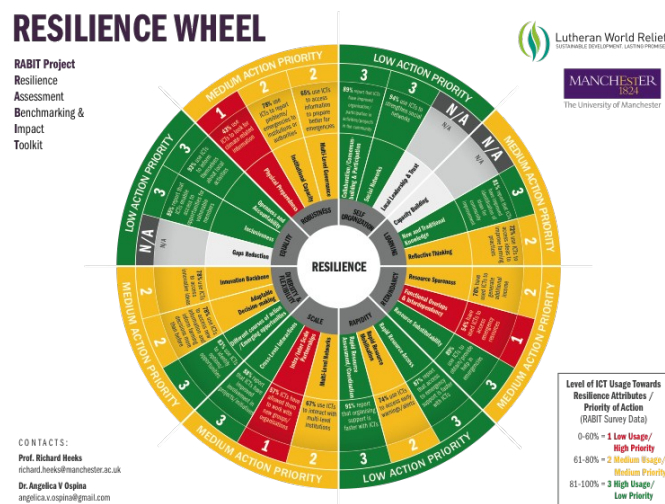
RESILIENCE WHEEL

RABIT Project
Resilience
Assessment
Benchmarking &
Impact
Toolkit

Lutheran World Relief
SUSTAINABLE DEVELOPMENT. LASTING PROMISE.

MANCHESTER 1824
The University of Manchester

MEDIUM ACTION PRIORITY
LOW ACTION PRIORITY
MEDIUM ACTION PRIORITY
LOW ACTION PRIORITY
MEDIUM ACTION PRIORITY
MEDIUM ACTION PRIORITY
LOW ACTION PRIORITY
MEDIUM ACTION PRIORITY

RESILIENCE

ROBUSTNESS
SELF ORGANISATION
LEARNING
REDUNDANCY
RAPIDITY
SCALE
DIVERSITY & FLEXIBILITY
EQUALITY

Physical Preparedness
Institutional Capacity
Multi-Level Governance
Collaboration, Consensus building & Participation
Social Networks
Local Leadership & Trust
Capacity Building
New and Traditional Knowledge
Reflective Thinking
Resource Spareness
Functional Overlaps & Interdependency
Resource Substitutability
Rapid Resource Access
Rapid Response Mobilisation
Rapid Resource Assessment/Coordination
Multi-Level Networks
Multi-Sited Resource Mobilization
Cross-Level Interactions
Different courses of action/Emerging opportunities
Adaptable Decision-making
Innovation Backbone
Gaps Reduction
Inclusiveness
Openness and Accountability

1
2
2
3
3
N/A
N/A
3
3
1
2
3
3
1
2
3
2
2
3
3
N/A

42% use ICTs to protect climate-related information
78% use ICTs to support protests/ emergencies by institutions or authorities
66% use ICTs to access information to prepare better for emergencies
89% report that ICTs have improved organisation/ participation
94% use ICTs to strengthen social networks
N/A
N/A
81% ICTs to improve learning
72% ICTs to support reflection
78% ICTs to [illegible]
54% ICTs to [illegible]
86% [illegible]
87% report that ICTs can help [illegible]
93% report that their organising capacity is faster with ICTs
92% use ICTs to receive early warning/ alerts
67% use ICTs to interact with multi-level institutions
53% use ICTs that allowed them to work with new groups/ organisations
88% report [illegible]
67% use ICTs to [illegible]
72% use ICTs to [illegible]
78% use ICTs for innovation ideas
N/A
82% report that ICTs have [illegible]
93% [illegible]

CONTACTS:
Prof. Richard Heeks
richard.heeks@manchester.ac.uk
Dr. Angelica V Ospina
angelica.v.ospina@gmail.com

Level of ICT Usage Towards Resilience Attributes / Priority of Action (RABIT Survey Data)
0-60% = 1 Low Usage/ High Priority
61-80% = 2 Medium Usage/ Medium Priority
81-100% = 3 High Usage/ Low Priority